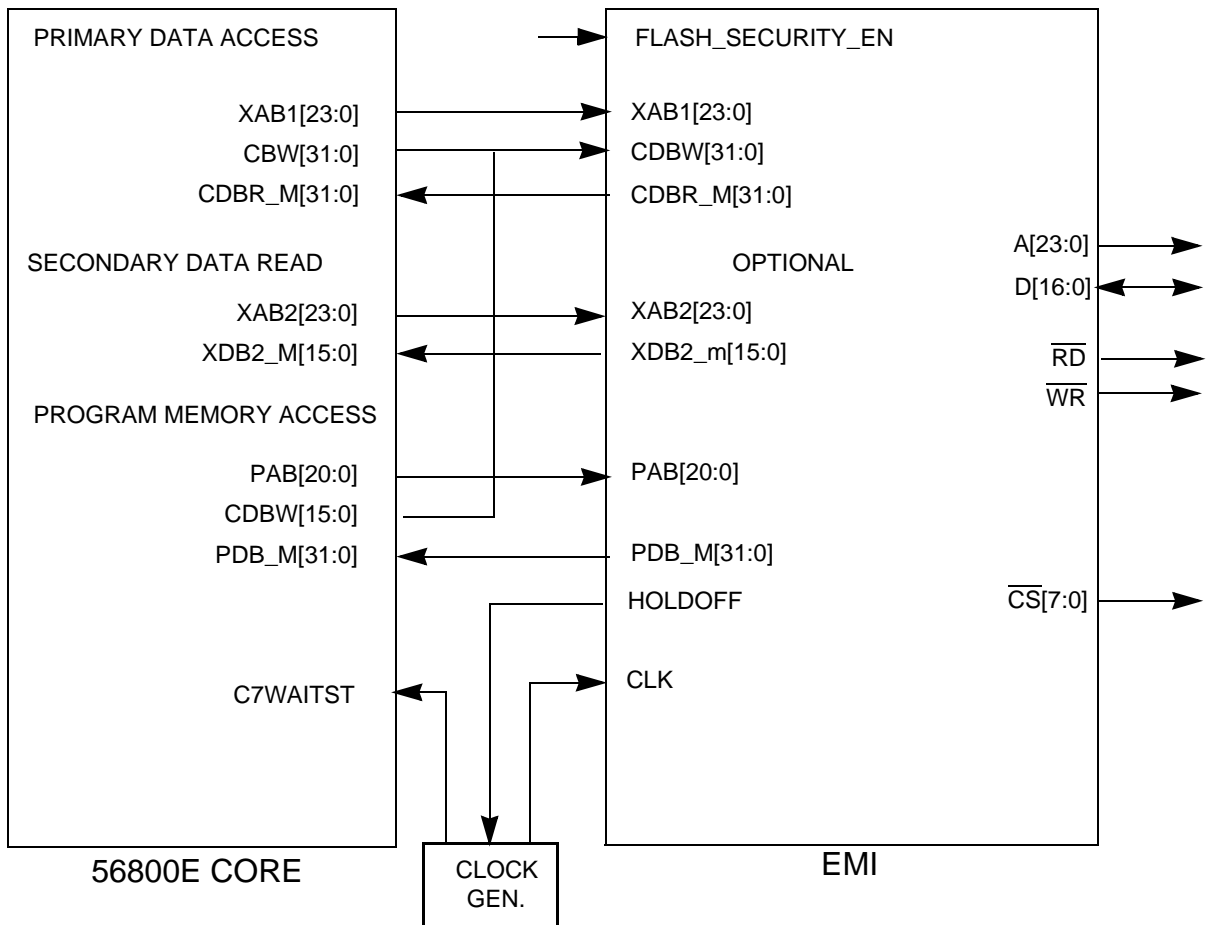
PRIMARY DATA ACCESS

XAB1[23:0]
CBW[31:0]
CDBR_M[31:0]

SECONDARY DATA READ

XAB2[23:0]
XDB2_M[15:0]

PROGRAM MEMORY ACCESS

PAB[20:0]
CDBW[15:0]
PDB_M[31:0]

C7WAITST

56800E CORE

CLOCK GEN.

FLASH_SECURITY_EN

XAB1[23:0]
CDBW[31:0]
CDBR_M[31:0]

OPTIONAL

XAB2[23:0]
XDB2_m[15:0]

PAB[20:0]

PDB_M[31:0]

HOLDOFF

CLK

A[23:0]
D[16:0]
$\overline{RD}$
$\overline{WR}$

$\overline{CS}$[7:0]

EMI